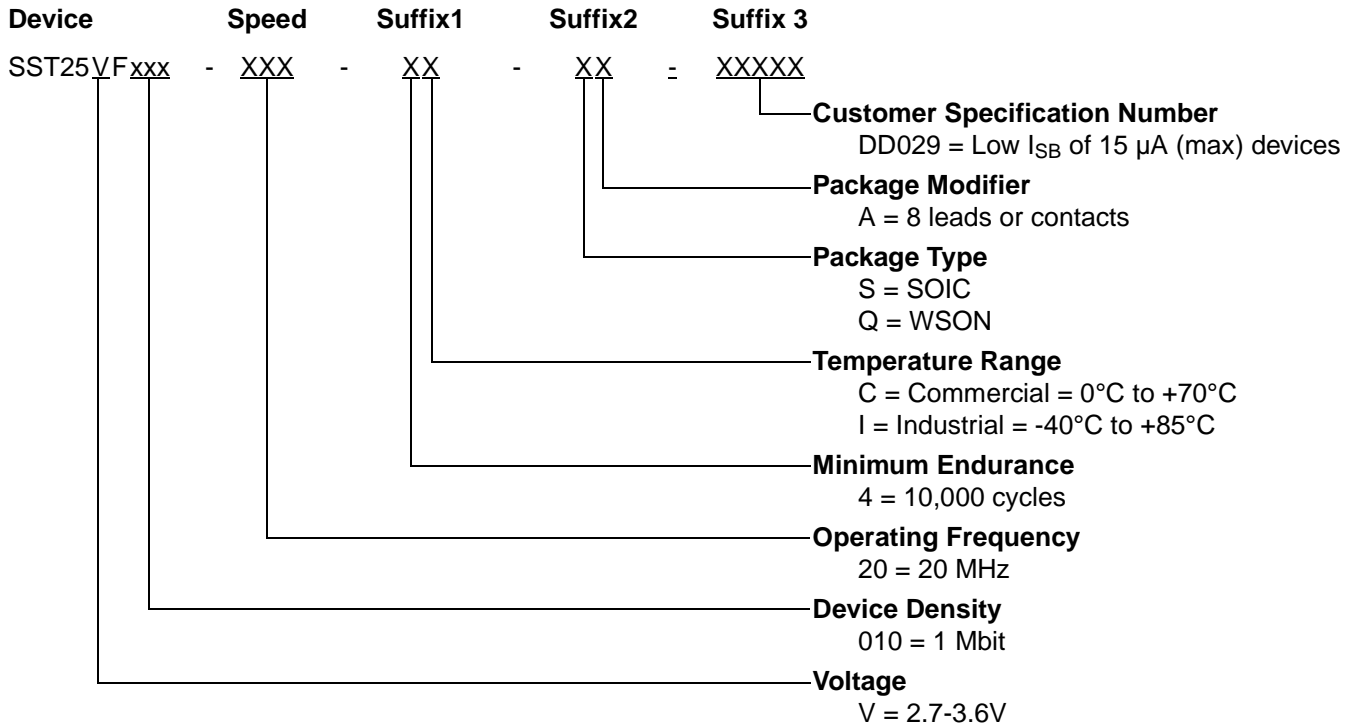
Device Speed Suffix1 Suffix2 Suffix 3

SST25VFxxx - XXX - XX - XX - XXXXX

**Customer Specification Number**
DD029 = Low $I_{SB}$ of 15 µA (max) devices

**Package Modifier**
A = 8 leads or contacts

**Package Type**
S = SOIC
Q = WSON

**Temperature Range**
C = Commercial = 0°C to +70°C
I = Industrial = -40°C to +85°C

**Minimum Endurance**
4 = 10,000 cycles

**Operating Frequency**
20 = 20 MHz

**Device Density**
010 = 1 Mbit

**Voltage**
V = 2.7-3.6V